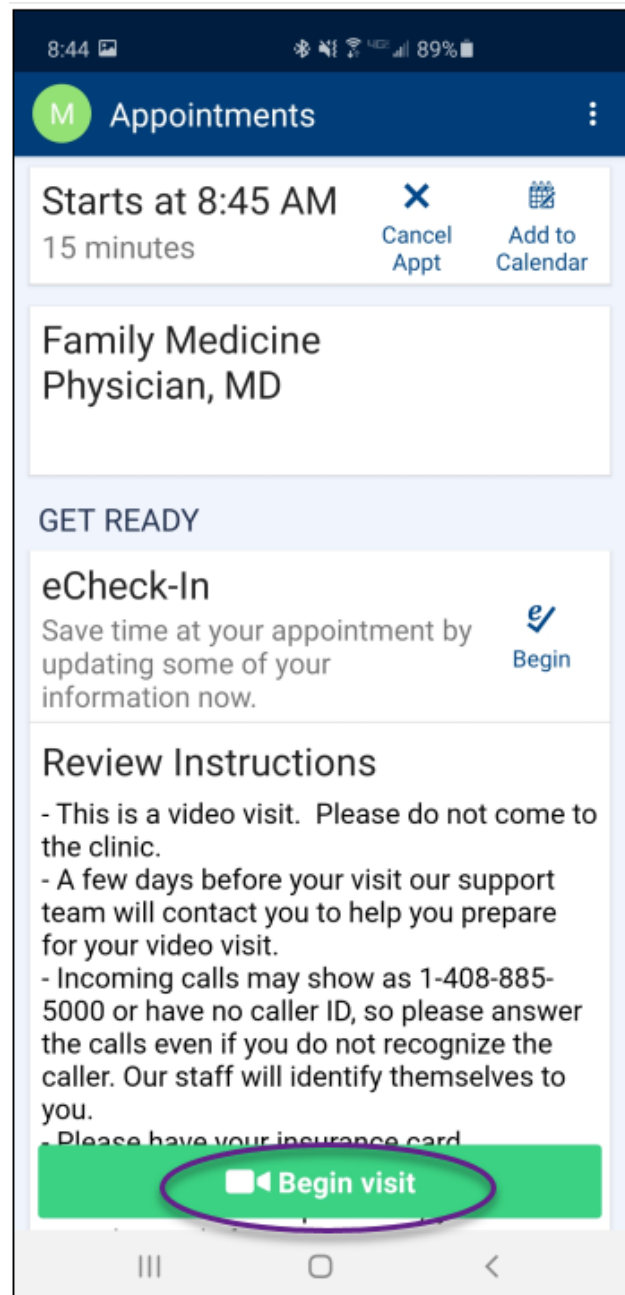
8:44 89%

M Appointments

Starts at 8:45 AM
15 minutes

Cancel Appt

Add to Calendar

Family Medicine Physician, MD

GET READY

eCheck-In
Save time at your appointment by updating some of your information now.

Begin

Review Instructions

- This is a video visit. Please do not come to the clinic.
- A few days before your visit our support team will contact you to help you prepare for your video visit.
- Incoming calls may show as 1-408-885-5000 or have no caller ID, so please answer the calls even if you do not recognize the caller. Our staff will identify themselves to you.
- Please have your insurance card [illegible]

Begin visit